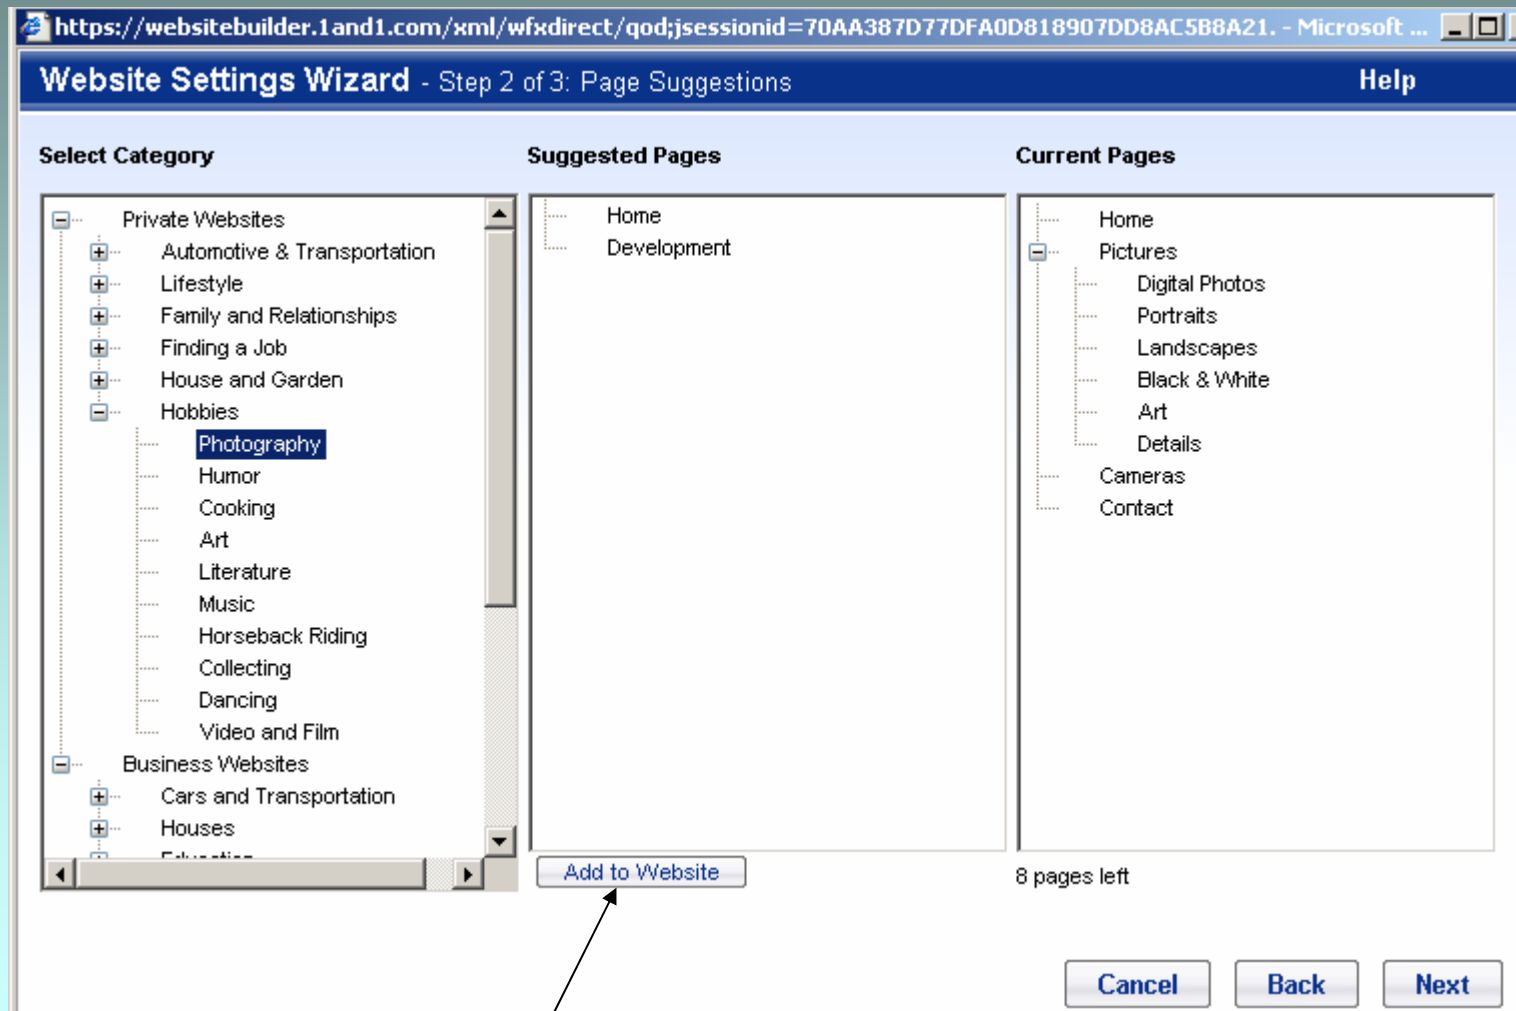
https://websitebuilder.1and1.com/xml/wfxdirect/qod;jsessionid=70AA387D77DFA0D818907DD8AC5B8A21. - Microsoft ...

Website Settings Wizard - Step 2 of 3: Page Suggestions

Help

Select Category

Suggested Pages

Current Pages

Private Websites
Automotive & Transportation
Lifestyle
Family and Relationships
Finding a Job
House and Garden
Hobbies
Photography
Humor
Cooking
Art
Literature
Music
Horseback Riding
Collecting
Dancing
Video and Film
Business Websites
Cars and Transportation
Houses
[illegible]

Home
Development

Home
Pictures
Digital Photos
Portraits
Landscapes
Black & White
Art
Details
Cameras
Contact

Add to Website

8 pages left

Cancel

Back

Next